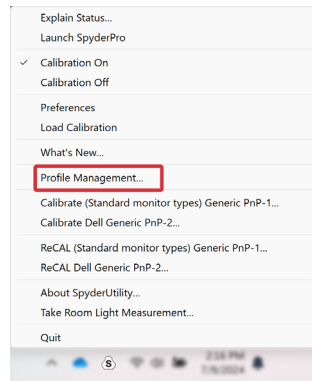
Explain Status...
Launch SpyderPro

✓ Calibration On
Calibration Off

Preferences
Load Calibration

What's New...

Profile Management...

Calibrate (Standard monitor types) Generic PnP-1...
Calibrate Dell Generic PnP-2...

ReCAL (Standard monitor types) Generic PnP-1...
ReCAL Dell Generic PnP-2...

About SpyderUtility...
Take Room Light Measurement...

Quit

2:16 PM
7/9/2024